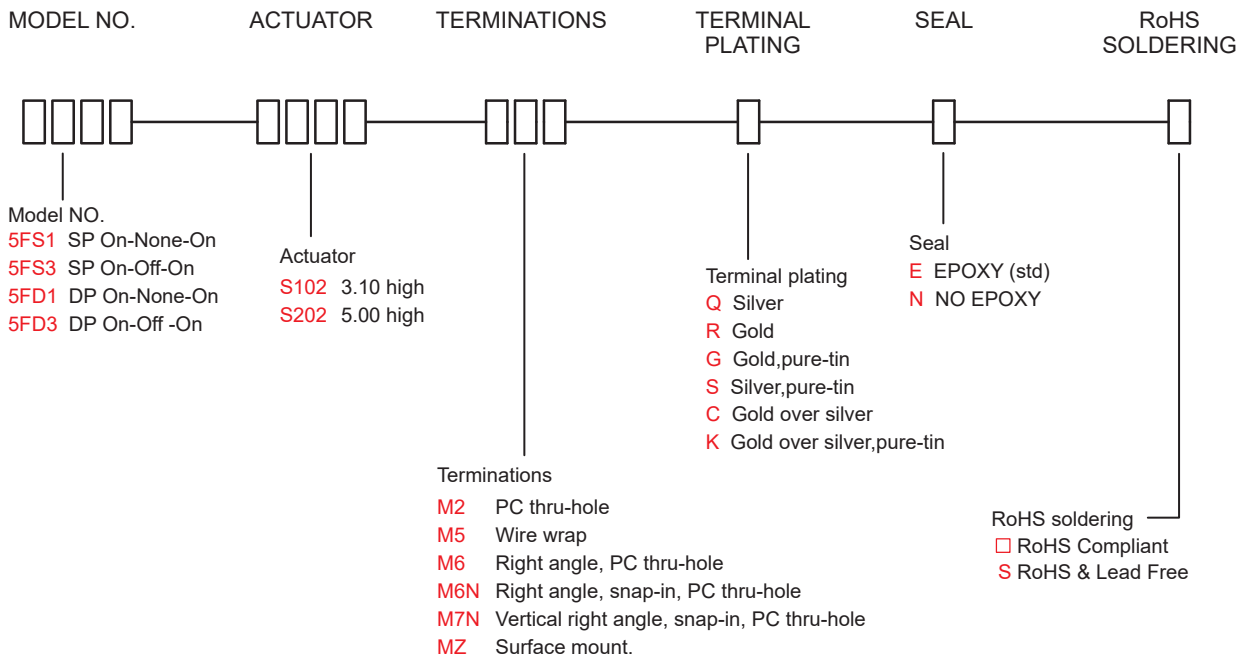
MODEL NO. ACTUATOR TERMINATIONS TERMINAL PLATING SEAL RoHS SOLDERING

Model NO.
5FS1 SP On-None-On
5FS3 SP On-Off-On
5FD1 DP On-None-On
5FD3 DP On-Off -On

Actuator
S102 3.10 high
S202 5.00 high

Terminations
M2 PC thru-hole
M5 Wire wrap
M6 Right angle, PC thru-hole
M6N Right angle, snap-in, PC thru-hole
M7N Vertical right angle, snap-in, PC thru-hole
MZ Surface mount.

Terminal plating
Q Silver
R Gold
G Gold,pure-tin
S Silver,pure-tin
C Gold over silver
K Gold over silver,pure-tin

Seal
E EPOXY (std)
N NO EPOXY

RoHS soldering
☐ RoHS Compliant
S RoHS & Lead Free